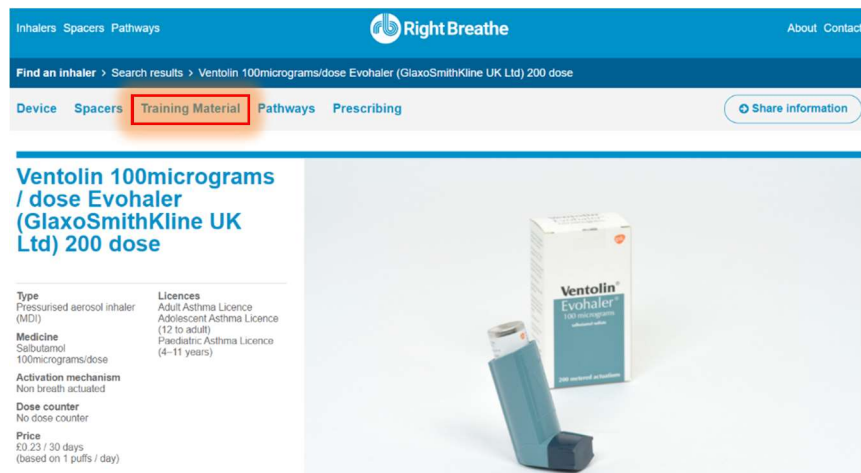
Inhalers Spacers Pathways

RightBreathe

About Contac

Find an inhaler > Search results > Ventolin 100micrograms/dose Evohaler (GlaxoSmithKline UK Ltd) 200 dose

Device Spacers Training Material Pathways Prescribing

Share information

Ventolin 100micrograms / dose Evohaler (GlaxoSmithKline UK Ltd) 200 dose

Type
Pressurised aerosol inhaler (MDI)

Medicine
Salbutamol 100micrograms/dose

Activation mechanism
Non breath actuated

Dose counter
No dose counter

Price
£0.23 / 30 days (based on 1 puffs / day)

Licences
Adult Asthma Licence
Adolescent Asthma Licence (12 to adult)
Paediatric Asthma Licence (4–11 years)

Ventolin
Evohaler
100 micrograms
salbutamol sulfate
200 metered actuations
gsk